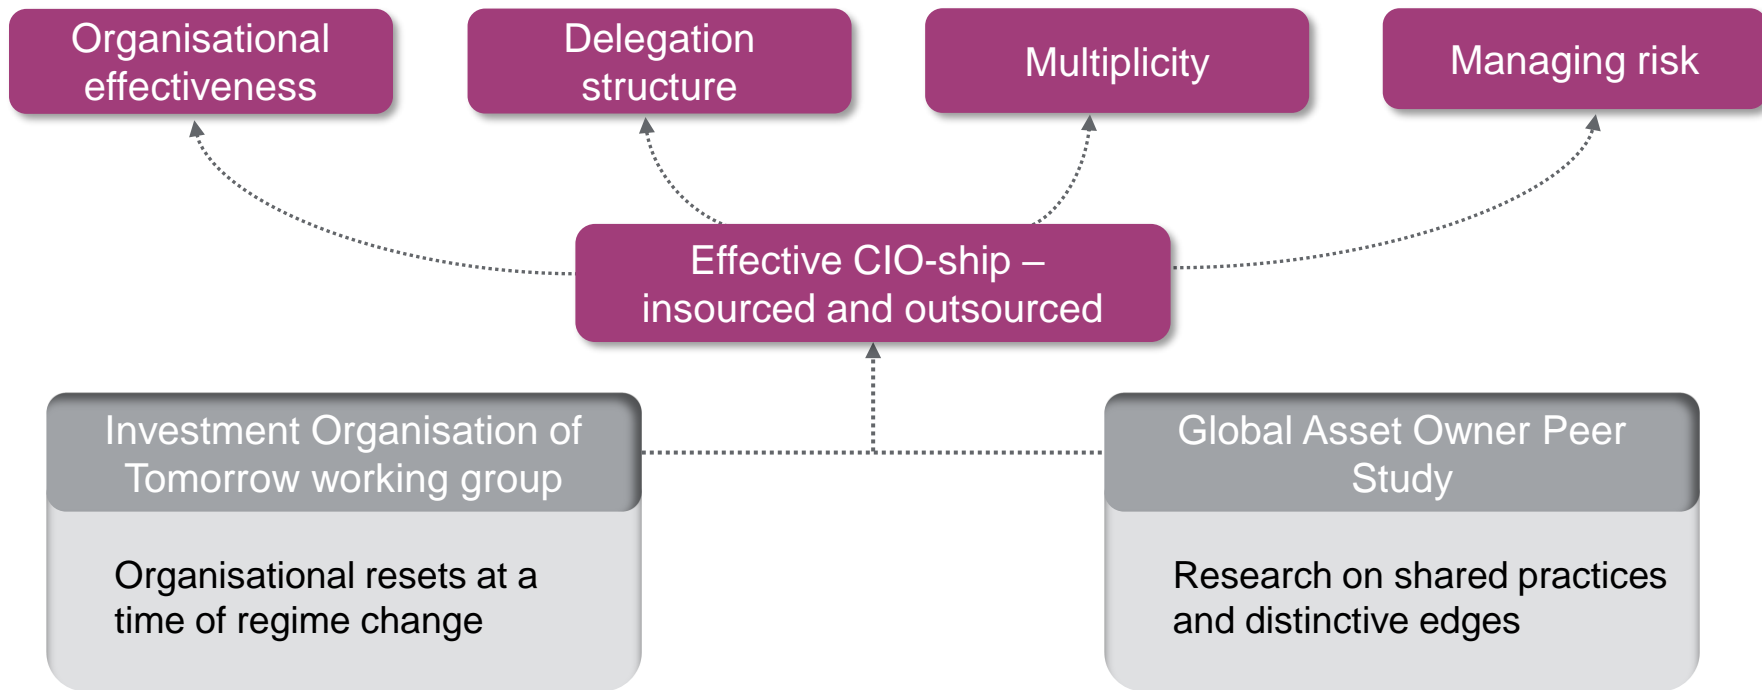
Organisational effectiveness

Delegation structure

Multiplicity

Managing risk

Effective CIO-ship – insourced and outsourced

Investment Organisation of Tomorrow working group

Organisational resets at a time of regime change

Global Asset Owner Peer Study

Research on shared practices and distinctive edges